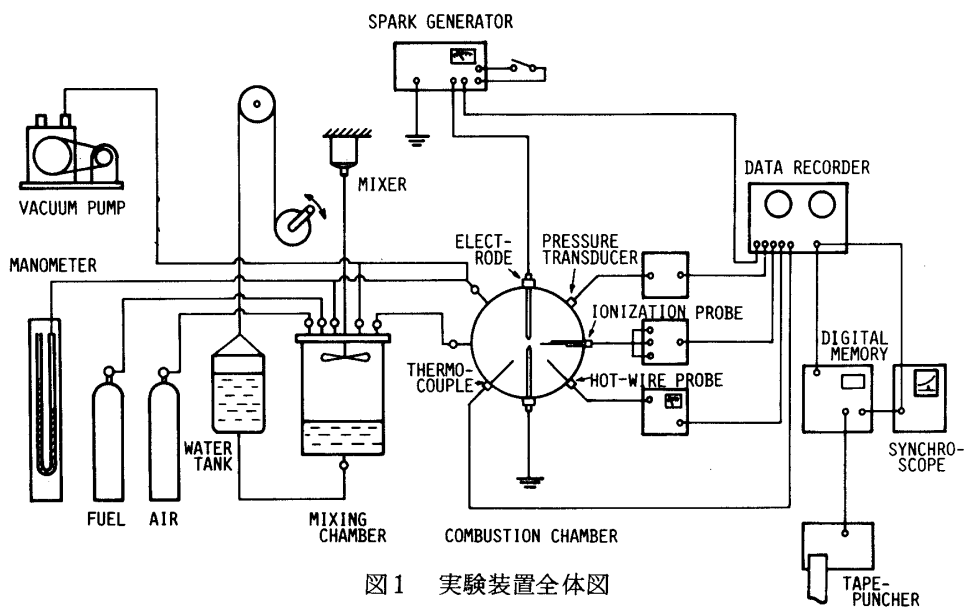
SPARK GENERATOR

VACUUM PUMP

MIXER

DATA RECORDER

MANOMETER

ELECTRODE

PRESSURE TRANSDUCER

IONIZATION PROBE

DIGITAL MEMORY

THERMOCOUPLE

HOT-WIRE PROBE

WATER TANK

SYNCHROSCOPE

FUEL

AIR

MIXING CHAMBER

COMBUSTION CHAMBER

TAPE-PUNCHER

図1　実験装置全体図